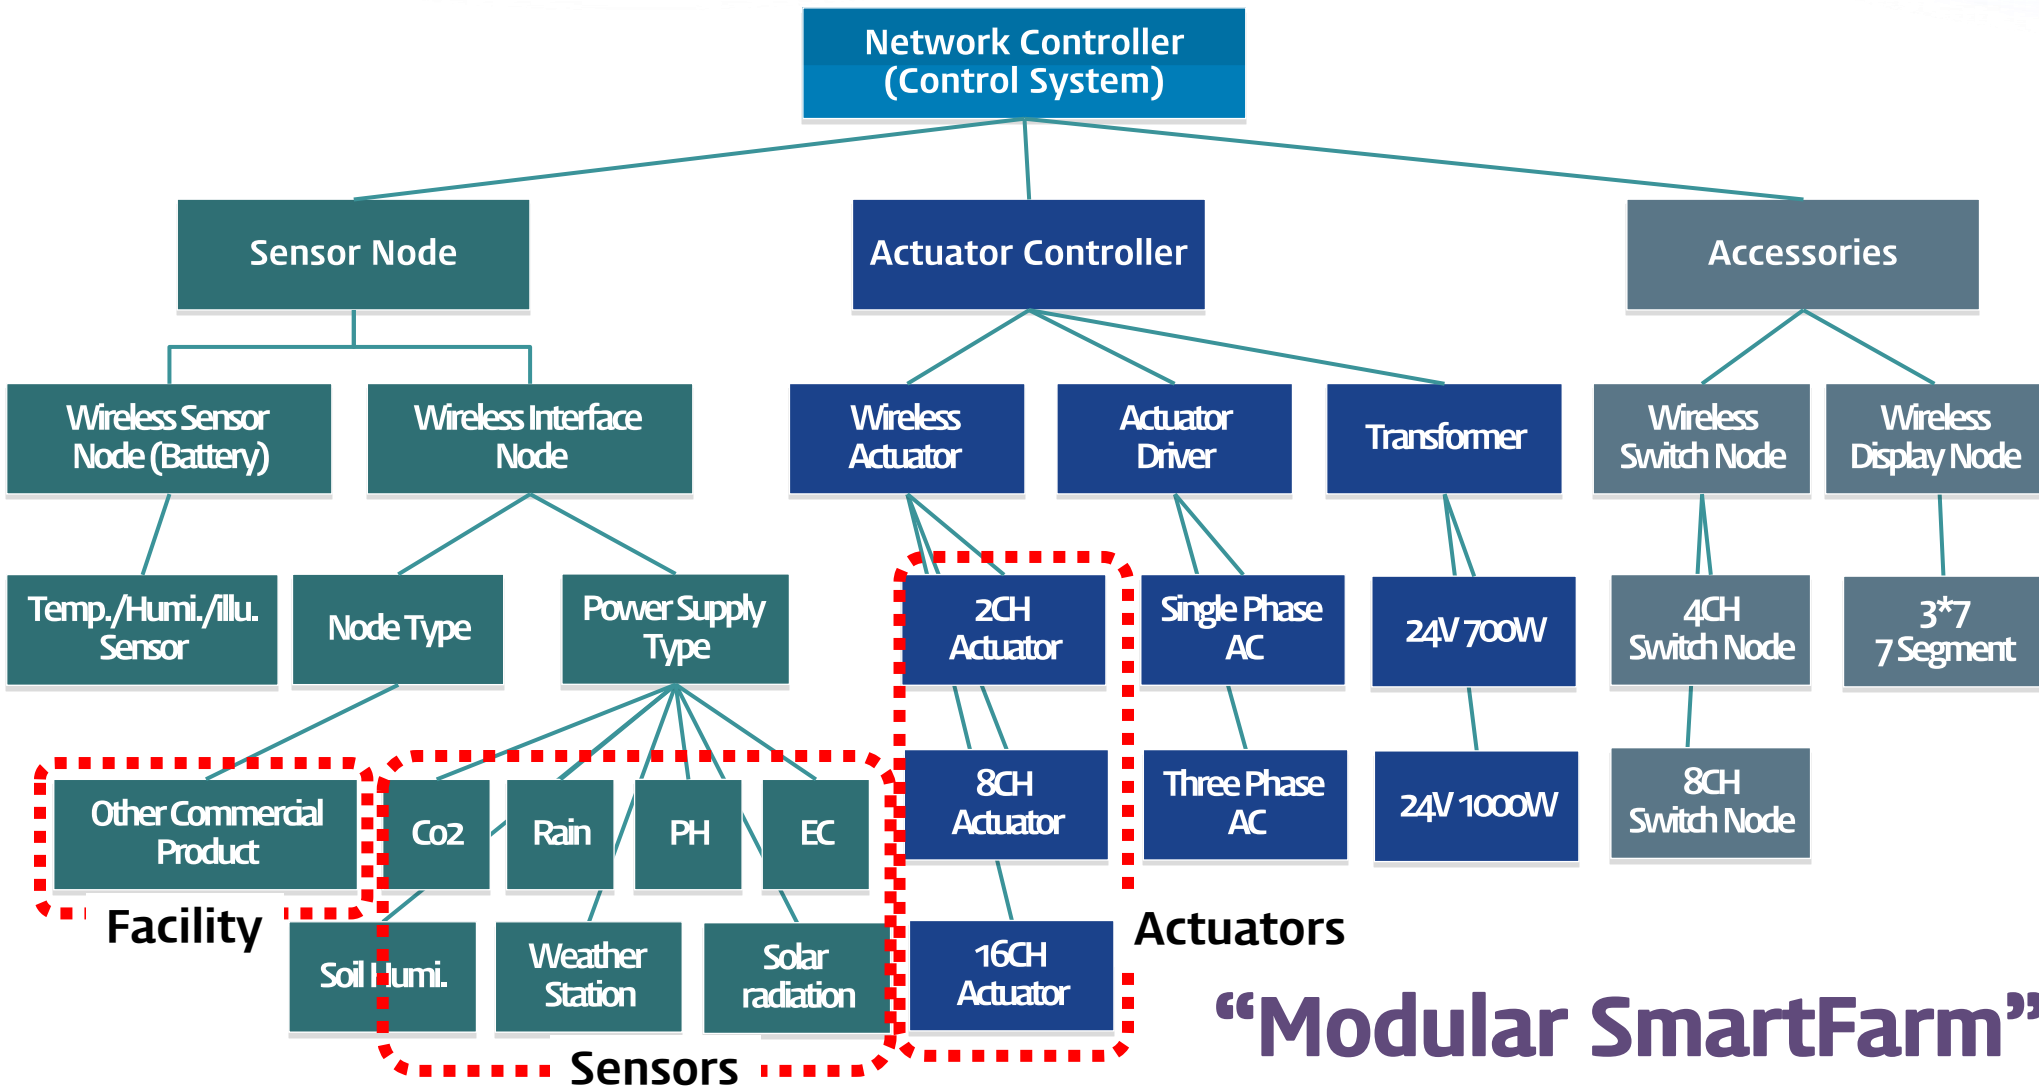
Network Controller
(Control System)

Sensor Node

Actuator Controller

Accessories

Wireless Sensor Node (Battery)

Wireless Interface Node

Wireless Actuator

Actuator Driver

Transformer

Wireless Switch Node

Wireless Display Node

Temp./Humi./illu. Sensor

Node Type

Power Supply Type

2CH Actuator

Single Phase AC

24V 700W

4CH Switch Node

3*7 7 Segment

Other Commercial Product

Co2

Rain

PH

EC

8CH Actuator

Three Phase AC

24V 1000W

8CH Switch Node

Facility

Soil Humi.

Weather Station

Solar radiation

16CH Actuator

Actuators

Sensors

"Modular SmartFarm"